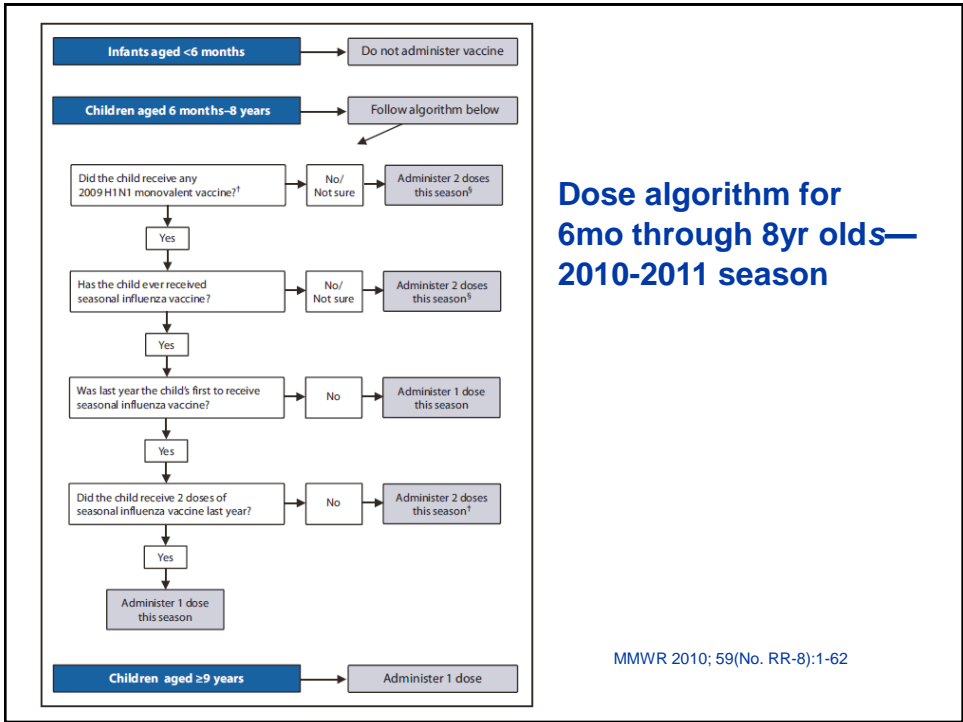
Infants aged <6 months

Do not administer vaccine

Children aged 6 months–8 years

Follow algorithm below

Did the child receive any 2009 H1N1 monovalent vaccine?$^{\dagger}$

No/ Not sure

Administer 2 doses this season$^{\S}$

Yes

Has the child ever received seasonal influenza vaccine?

No/ Not sure

Administer 2 doses this season$^{\S}$

Yes

Was last year the child's first to receive seasonal influenza vaccine?

No

Administer 1 dose this season

Yes

Did the child receive 2 doses of seasonal influenza vaccine last year?

No

Administer 2 doses this season$^{\dagger}$

Yes

Administer 1 dose this season

Children aged ≥9 years

Administer 1 dose

Dose algorithm for 6mo through 8yr olds— 2010-2011 season

MMWR 2010; 59(No. RR-8):1-62